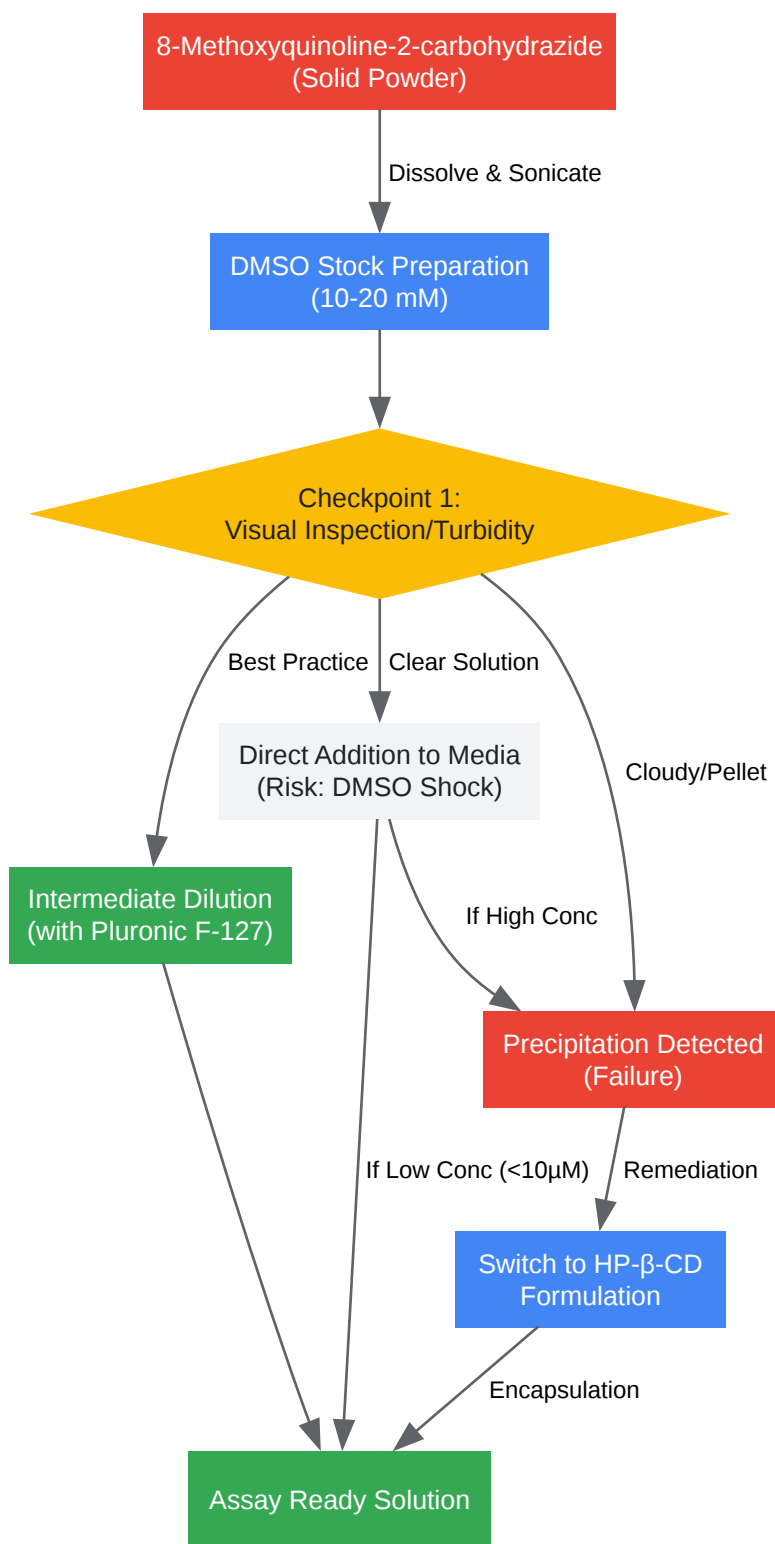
8-Methoxyquinoline-2-carbohydrazide
(Solid Powder)

Dissolve & Sonicate

DMSO Stock Preparation
(10-20 mM)

Checkpoint 1:
Visual Inspection/Turbidity

Best Practice

Clear Solution

Cloudy/Pellet

Direct Addition to Media
(Risk: DMSO Shock)

Intermediate Dilution
(with Pluronic F-127)

If High Conc

Precipitation Detected
(Failure)

If Low Conc (<10μM)

Remediation

Switch to HP-β-CD
Formulation

Encapsulation

Assay Ready Solution